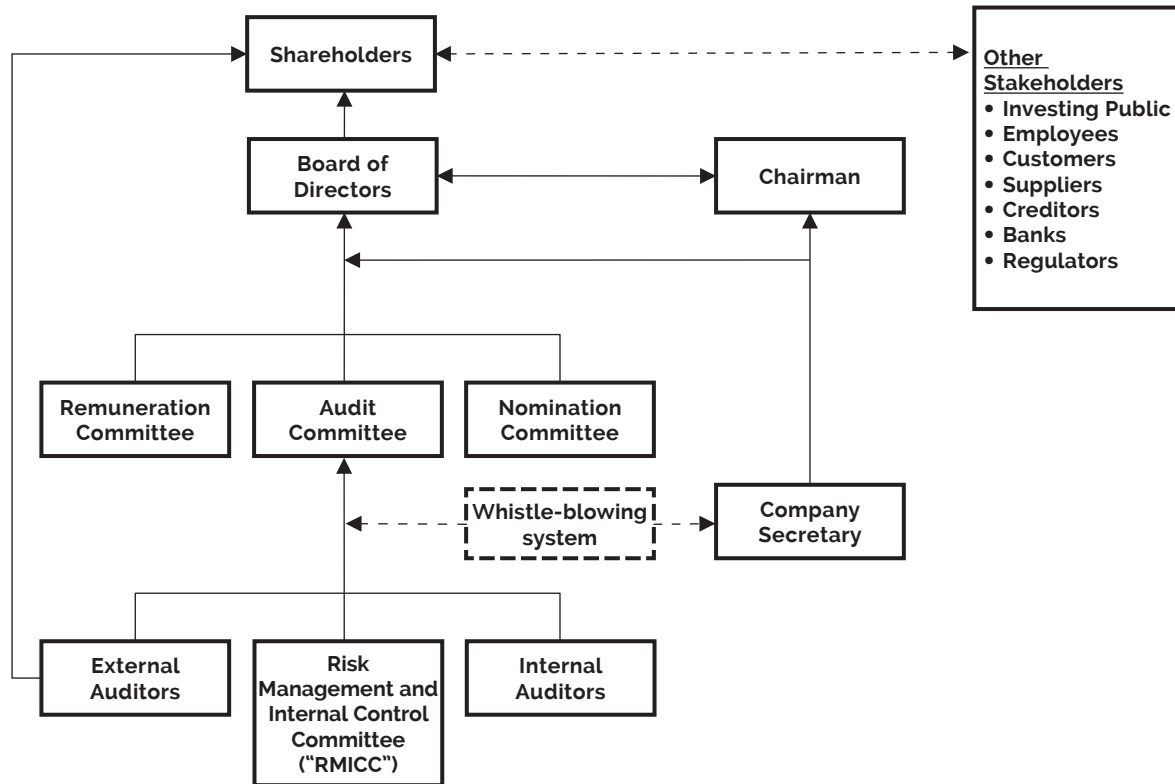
Shareholders

Other Stakeholders
• Investing Public
• Employees
• Customers
• Suppliers
• Creditors
• Banks
• Regulators

Board of Directors

Chairman

Remuneration Committee

Audit Committee

Nomination Committee

Whistle-blowing system

Company Secretary

External Auditors

Risk Management and Internal Control Committee ("RMICC")

Internal Auditors